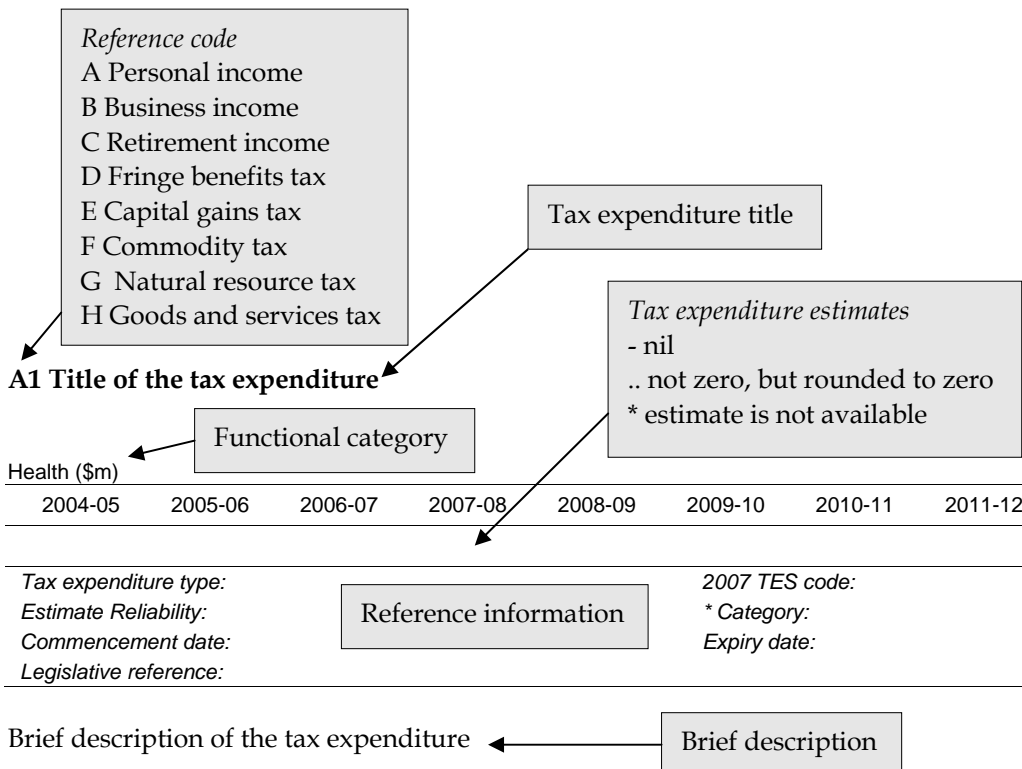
*Reference code*
A Personal income
B Business income
C Retirement income
D Fringe benefits tax
E Capital gains tax
F Commodity tax
G Natural resource tax
H Goods and services tax

Tax expenditure title

*Tax expenditure estimates*
- nil
.. not zero, but rounded to zero
\* estimate is not available

**A1 Title of the tax expenditure**

Functional category

Health ($m)

| 2004-05 | 2005-06 | 2006-07 | 2007-08 | 2008-09 | 2009-10 | 2010-11 | 2011-12 |
|---|---|---|---|---|---|---|---|

*Tax expenditure type:*
*Estimate Reliability:*
*Commencement date:*
*Legislative reference:*

Reference information

*2007 TES code:*
*\* Category:*
*Expiry date:*

Brief description of the tax expenditure

Brief description